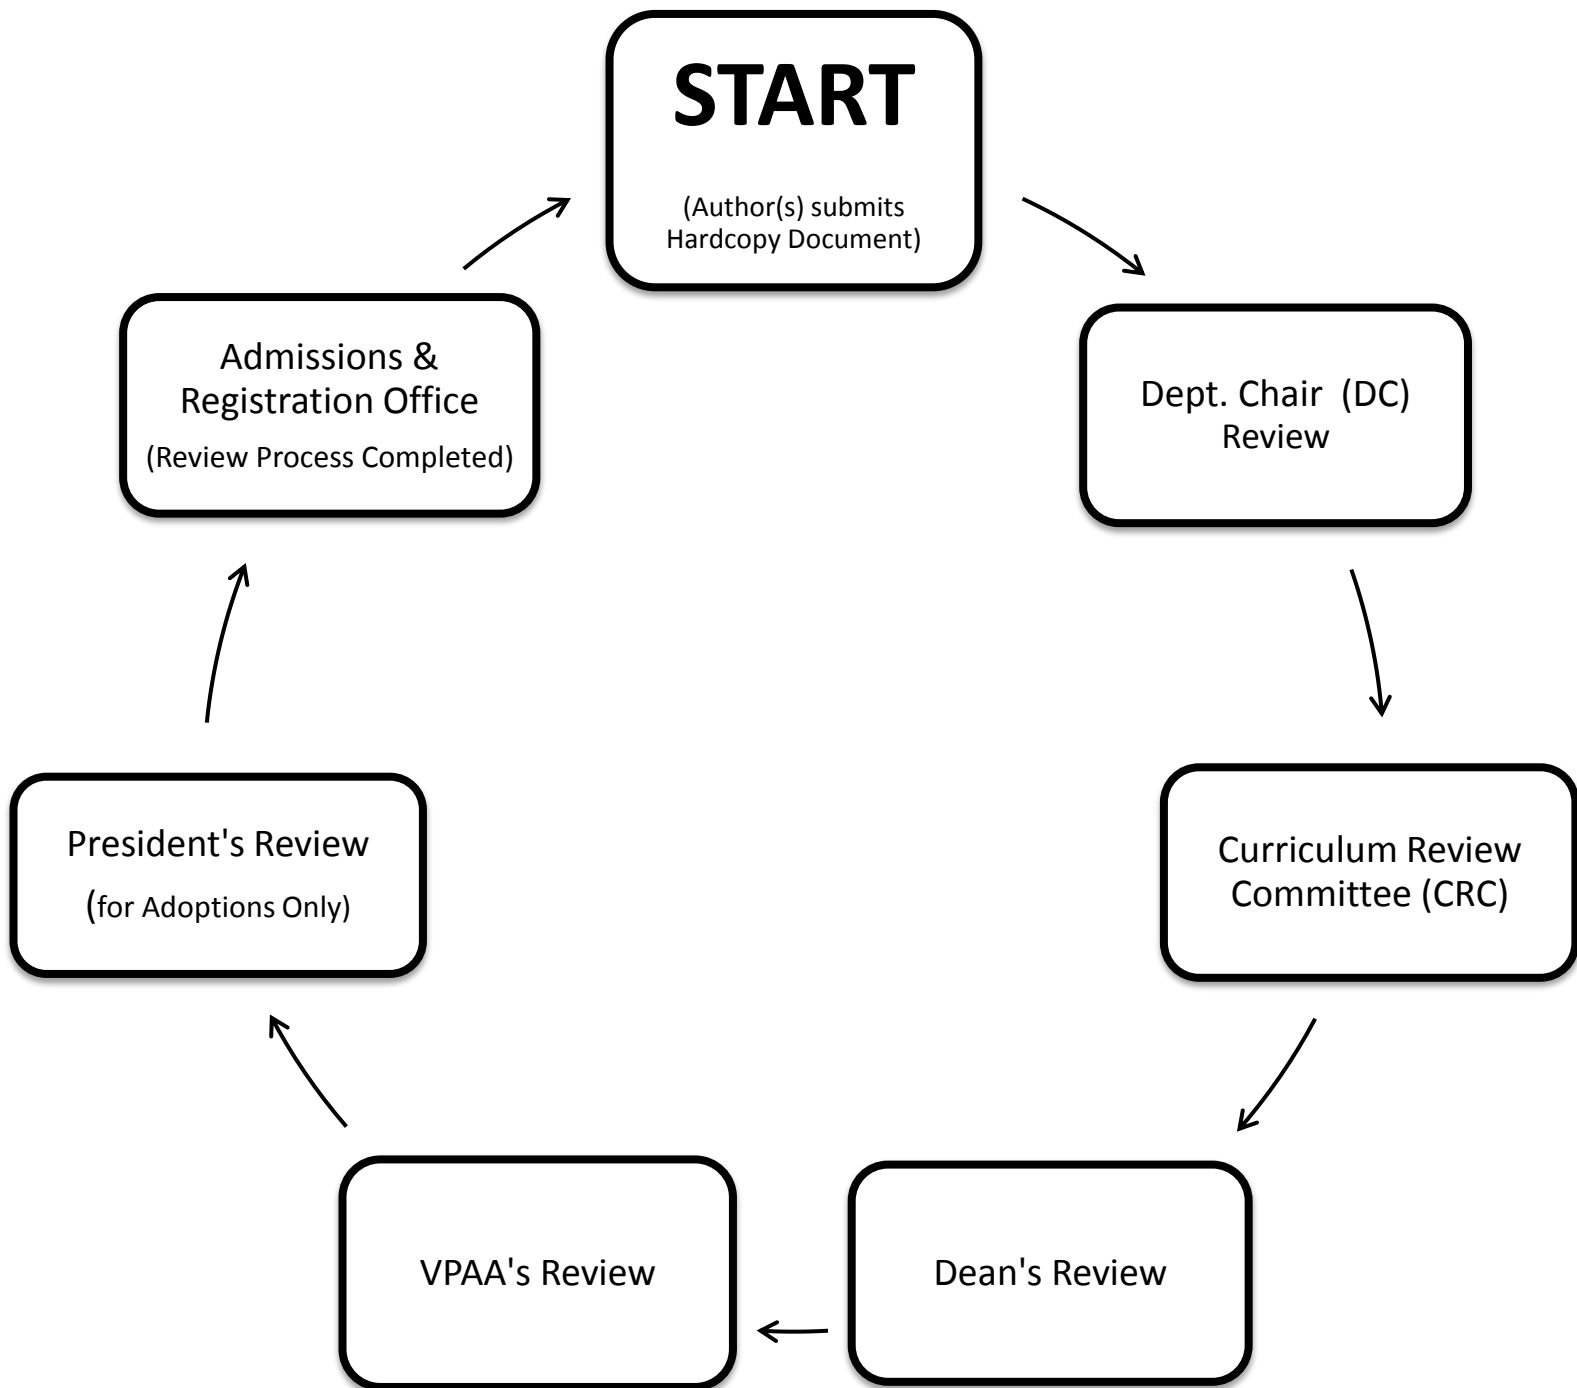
START

(Author(s) submits Hardcopy Document)

Dept. Chair (DC) Review

Curriculum Review Committee (CRC)

Dean's Review

VPAA's Review

President's Review

(for Adoptions Only)

Admissions & Registration Office

(Review Process Completed)